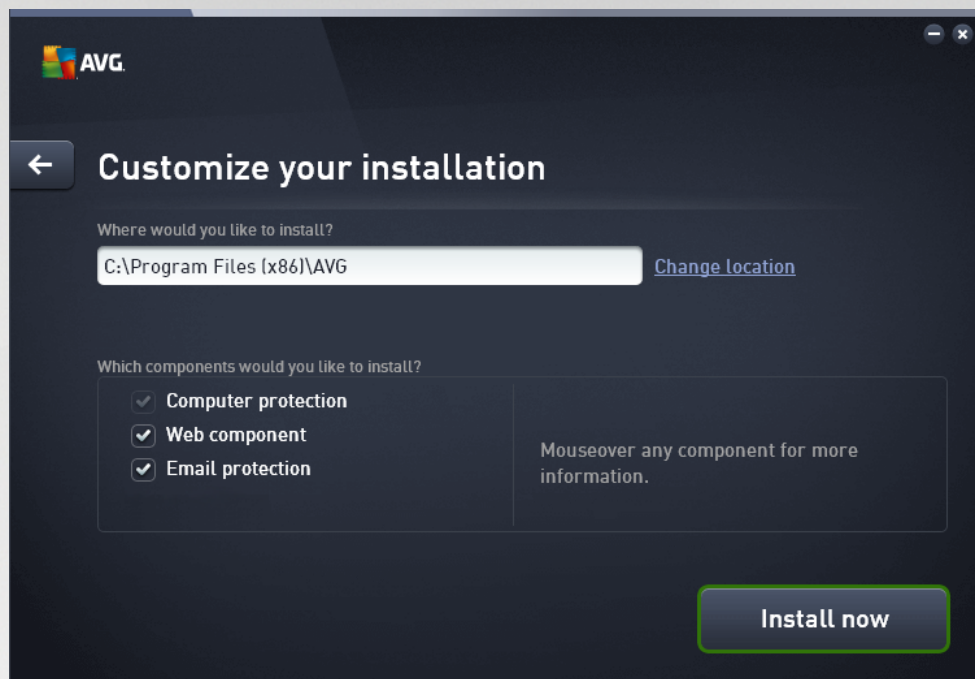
AVG

Customize your installation

Where would you like to install?

C:\Program Files (x86)\AVG

Change location

Which components would you like to install?

Computer protection
Web component
Email protection

Mouseover any component for more information.

Install now